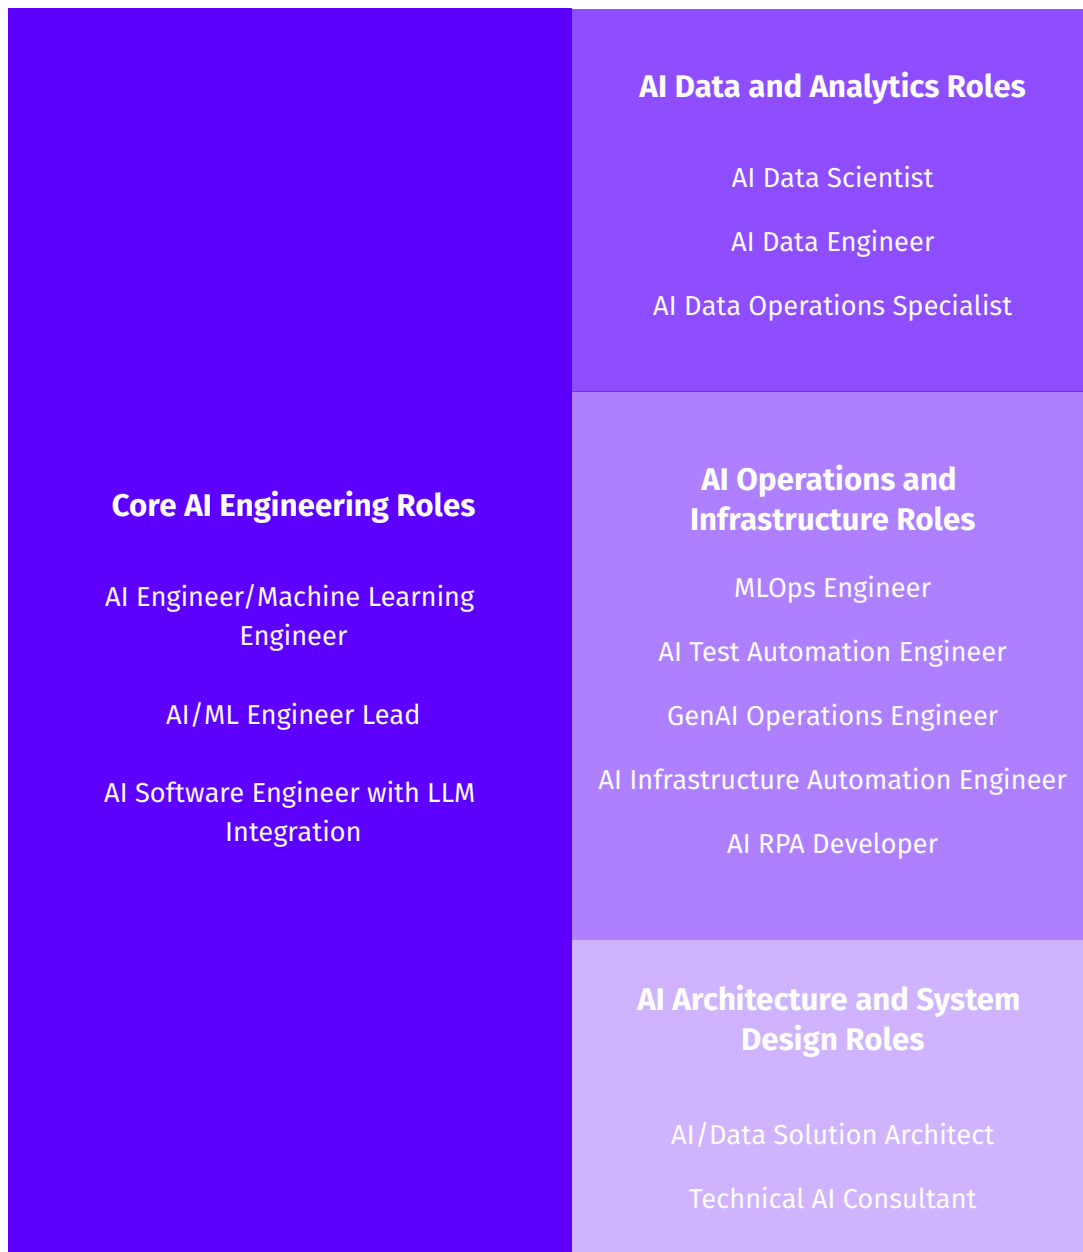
Core AI Engineering Roles

AI Engineer/Machine Learning Engineer

AI/ML Engineer Lead

AI Software Engineer with LLM Integration

AI Data and Analytics Roles

AI Data Scientist

AI Data Engineer

AI Data Operations Specialist

AI Operations and Infrastructure Roles

MLOps Engineer

AI Test Automation Engineer

GenAI Operations Engineer

AI Infrastructure Automation Engineer

AI RPA Developer

AI Architecture and System Design Roles

AI/Data Solution Architect

Technical AI Consultant